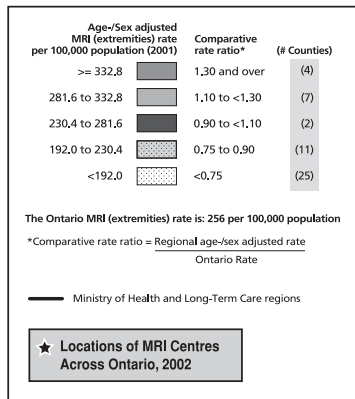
Age-/Sex adjusted MRI (extremities) rate per 100,000 population (2001)

Comparative rate ratio*

(# Counties)

| Age-/Sex adjusted MRI (extremities) rate per 100,000 population (2001) | Comparative rate ratio* | (# Counties) |
|---|---|---|
| >= 332.8 | 1.30 and over | (4) |
| 281.6 to 332.8 | 1.10 to <1.30 | (7) |
| 230.4 to 281.6 | 0.90 to <1.10 | (2) |
| 192.0 to 230.4 | 0.75 to 0.90 | (11) |
| <192.0 | <0.75 | (25) |

The Ontario MRI (extremities) rate is: 256 per 100,000 population

*Comparative rate ratio = $\frac{\text{Regional age-/sex adjusted rate}}{\text{Ontario Rate}}$

Ministry of Health and Long-Term Care regions

Locations of MRI Centres Across Ontario, 2002